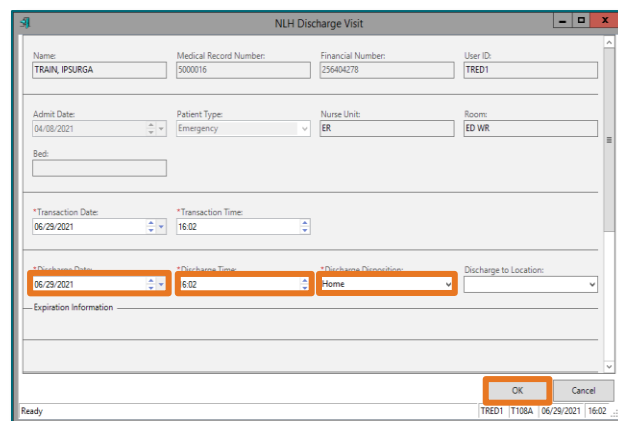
NLH Discharge Visit

Name:
TRAIN, IPSURGA

Medical Record Number:
5000016

Financial Number:
256404278

User ID:
TRED1

Admit Date:
04/08/2021

Patient Type:
Emergency

Nurse Unit:
ER

Room:
ED WR

Bed:

*Transaction Date:
06/29/2021

*Transaction Time:
16:02

*Discharge Date:
06/29/2021

*Discharge Time:
16:02

*Discharge Disposition:
Home

Discharge to Location:

Expiration Information

OK
Cancel

Ready
TRED1 | T108A | 06/29/2021 | 16:02